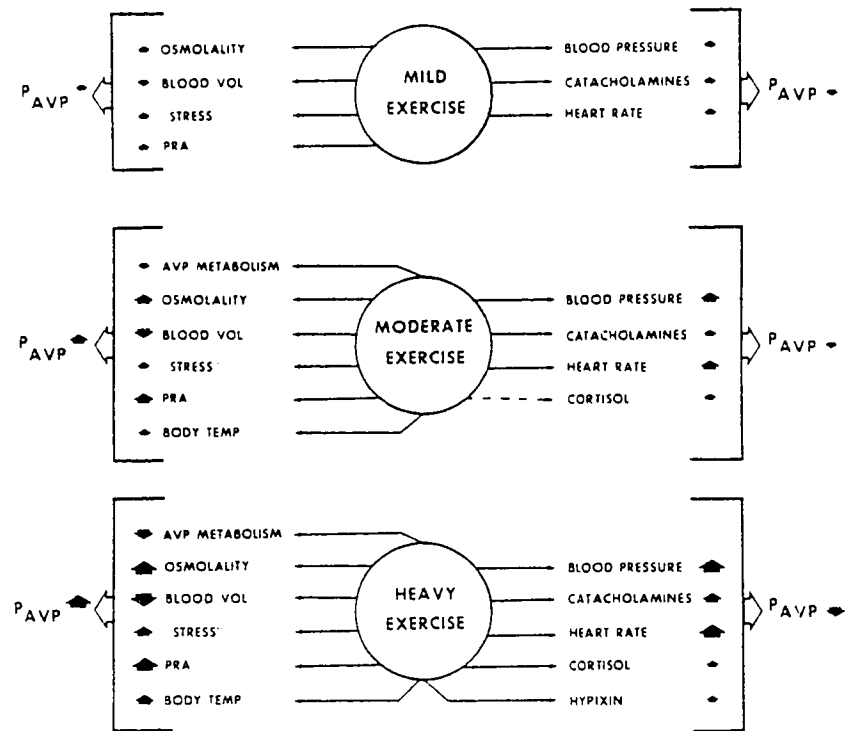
$P_{AVP}$

OSMOLALITY
BLOOD VOL
STRESS
PRA

MILD EXERCISE

BLOOD PRESSURE
CATACHOLAMINES
HEART RATE

$P_{AVP}$

$P_{AVP}$

AVP METABOLISM
OSMOLALITY
BLOOD VOL
STRESS
PRA
BODY TEMP

MODERATE EXERCISE

BLOOD PRESSURE
CATACHOLAMINES
HEART RATE
CORTISOL

$P_{AVP}$

$P_{AVP}$

AVP METABOLISM
OSMOLALITY
BLOOD VOL
STRESS
PRA
BODY TEMP

HEAVY EXERCISE

BLOOD PRESSURE
CATACHOLAMINES
HEART RATE
CORTISOL
HYPIXIN

$P_{AVP}$